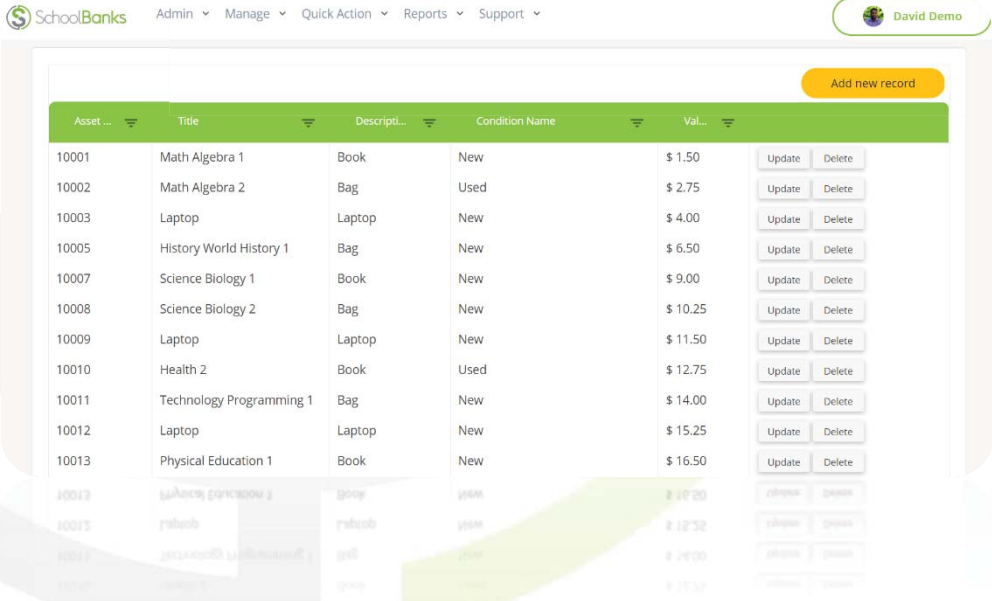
SchoolBanks Admin Manage Quick Action Reports Support David Demo

Add new record

| Asset ... | Title | Descripti... | Condition Name | Val... | |
|---|---|---|---|---|---|
| 10001 | Math Algebra 1 | Book | New | \$ 1.50 | Update Delete |
| 10002 | Math Algebra 2 | Bag | Used | \$ 2.75 | Update Delete |
| 10003 | Laptop | Laptop | New | \$ 4.00 | Update Delete |
| 10005 | History World History 1 | Bag | New | \$ 6.50 | Update Delete |
| 10007 | Science Biology 1 | Book | New | \$ 9.00 | Update Delete |
| 10008 | Science Biology 2 | Bag | New | \$ 10.25 | Update Delete |
| 10009 | Laptop | Laptop | New | \$ 11.50 | Update Delete |
| 10010 | Health 2 | Book | Used | \$ 12.75 | Update Delete |
| 10011 | Technology Programming 1 | Bag | New | \$ 14.00 | Update Delete |
| 10012 | Laptop | Laptop | New | \$ 15.25 | Update Delete |
| 10013 | Physical Education 1 | Book | New | \$ 16.50 | Update Delete |